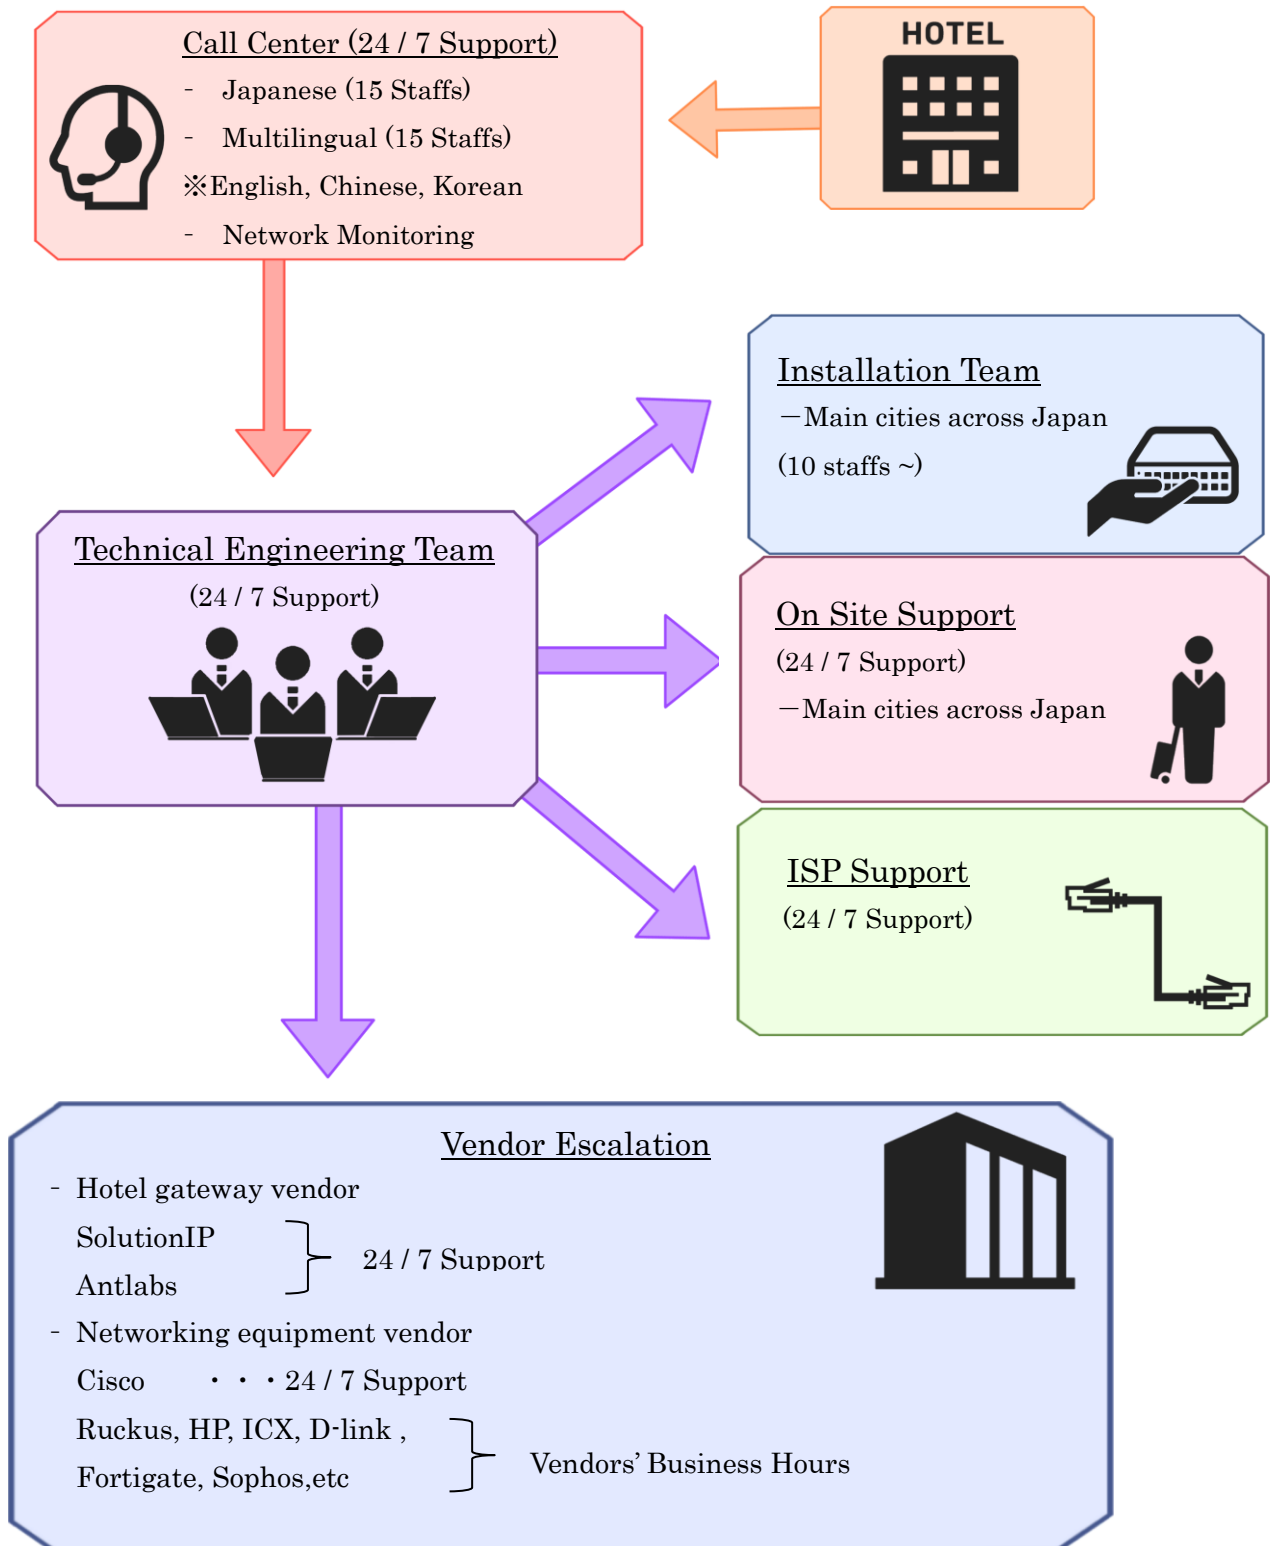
Call Center (24 / 7 Support)

- Japanese (15 Staffs)

- Multilingual (15 Staffs)

※English, Chinese, Korean

- Network Monitoring

HOTEL

Installation Team

－Main cities across Japan

(10 staffs ~)

Technical Engineering Team

(24 / 7 Support)

On Site Support

(24 / 7 Support)

－Main cities across Japan

ISP Support

(24 / 7 Support)

Vendor Escalation

- Hotel gateway vendor

SolutionIP

Antlabs

24 / 7 Support

- Networking equipment vendor

Cisco ・・・24 / 7 Support

Ruckus, HP, ICX, D-link ,

Fortigate, Sophos,etc

Vendors' Business Hours